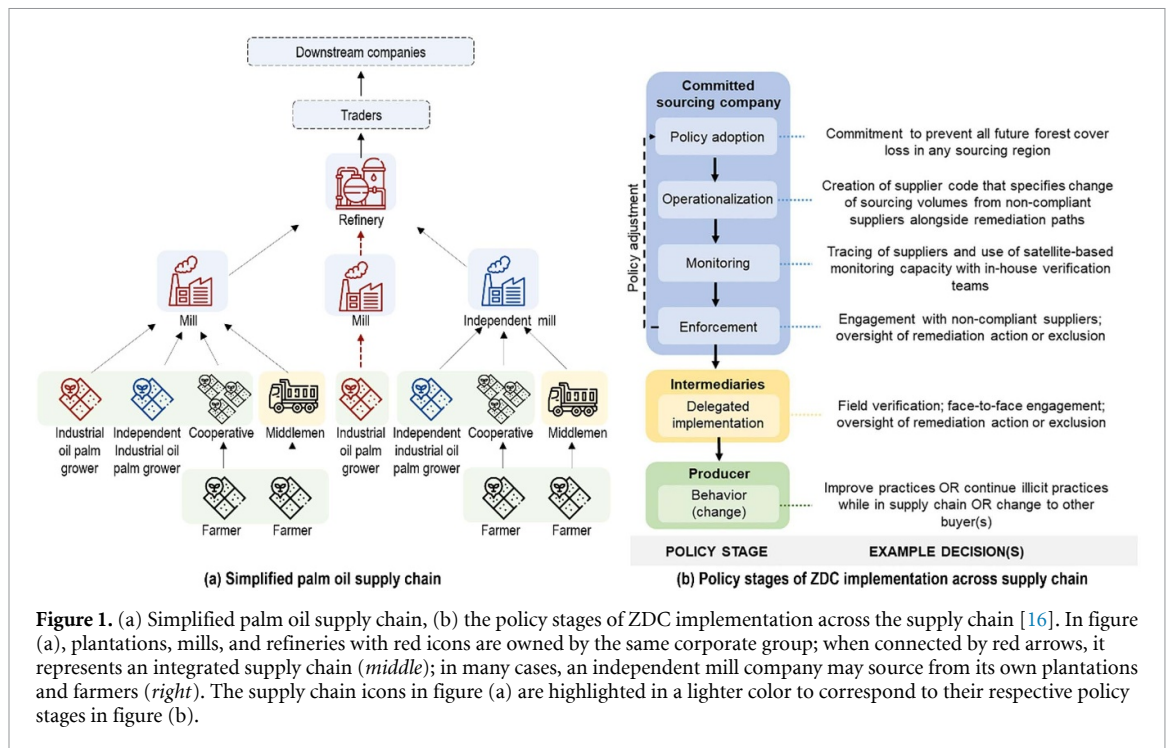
Downstream companies

Traders

Refinery

Mill

Mill

Independent mill

Industrial oil palm grower

Independent Industrial oil palm grower

Cooperative

Middlemen

Industrial oil palm grower

Independent industrial oil palm grower

Cooperative

Middlemen

Farmer

Farmer

Farmer

Farmer

(a) Simplified palm oil supply chain

Committed sourcing company

Policy adjustment

Policy adoption

Commitment to prevent all future forest cover loss in any sourcing region

Operationalization

Creation of supplier code that specifies change of sourcing volumes from non-compliant suppliers alongside remediation paths

Monitoring

Tracing of suppliers and use of satellite-based monitoring capacity with in-house verification teams

Enforcement

Engagement with non-compliant suppliers; oversight of remediation action or exclusion

Intermediaries

Delegated implementation

Field verification; face-to-face engagement; oversight of remediation action or exclusion

Producer

Behavior (change)

Improve practices OR continue illicit practices while in supply chain OR change to other buyer(s)

POLICY STAGE

EXAMPLE DECISION(S)

(b) Policy stages of ZDC implementation across supply chain

**Figure 1.** (a) Simplified palm oil supply chain, (b) the policy stages of ZDC implementation across the supply chain [16]. In figure (a), plantations, mills, and refineries with red icons are owned by the same corporate group; when connected by red arrows, it represents an integrated supply chain (*middle*); in many cases, an independent mill company may source from its own plantations and farmers (*right*). The supply chain icons in figure (a) are highlighted in a lighter color to correspond to their respective policy stages in figure (b).